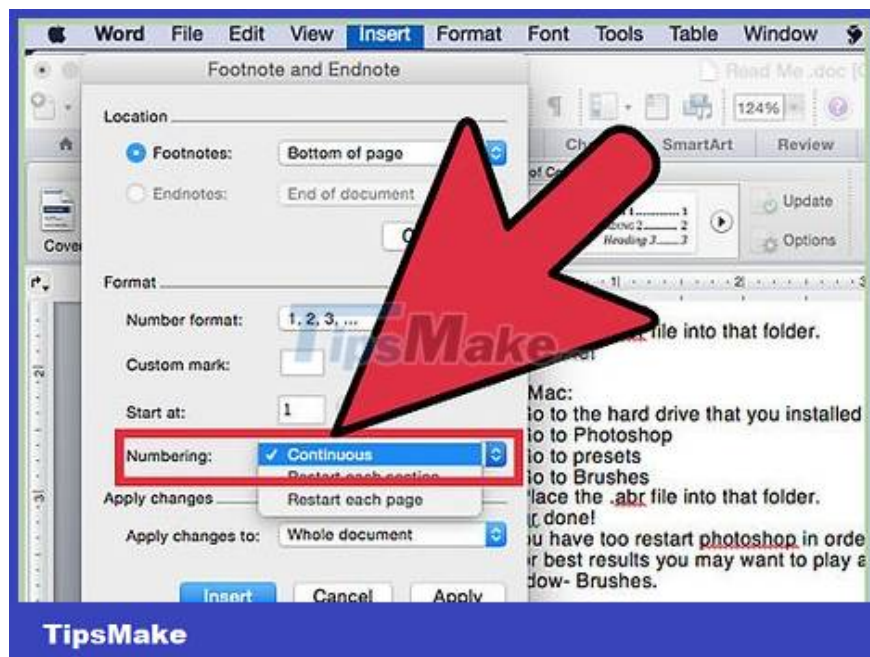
Word File Edit View Insert Format Font Tools Table Window

Footnote and Endnote

Read Me.doc [

124%

SmartArt Review

Location

Footnotes: Bottom of page

Endnotes: End of document

Update

Options

Cove

Format

Number format: 1, 2, 3, ...

Custom mark:

Start at: 1

Numbering: ✓ Continuous

Restart each section

Restart each page

Apply changes

Apply changes to: Whole document

Insert Cancel Apply

TipsMake

file into that folder.

Mac:

io to the hard drive that you installed

io to Photoshop

io to presets

io to Brushes

lace the .abr file into that folder.

r done!

u have too restart photoshop in orde

r best results you may want to play a

dow- Brushes.

TipsMake